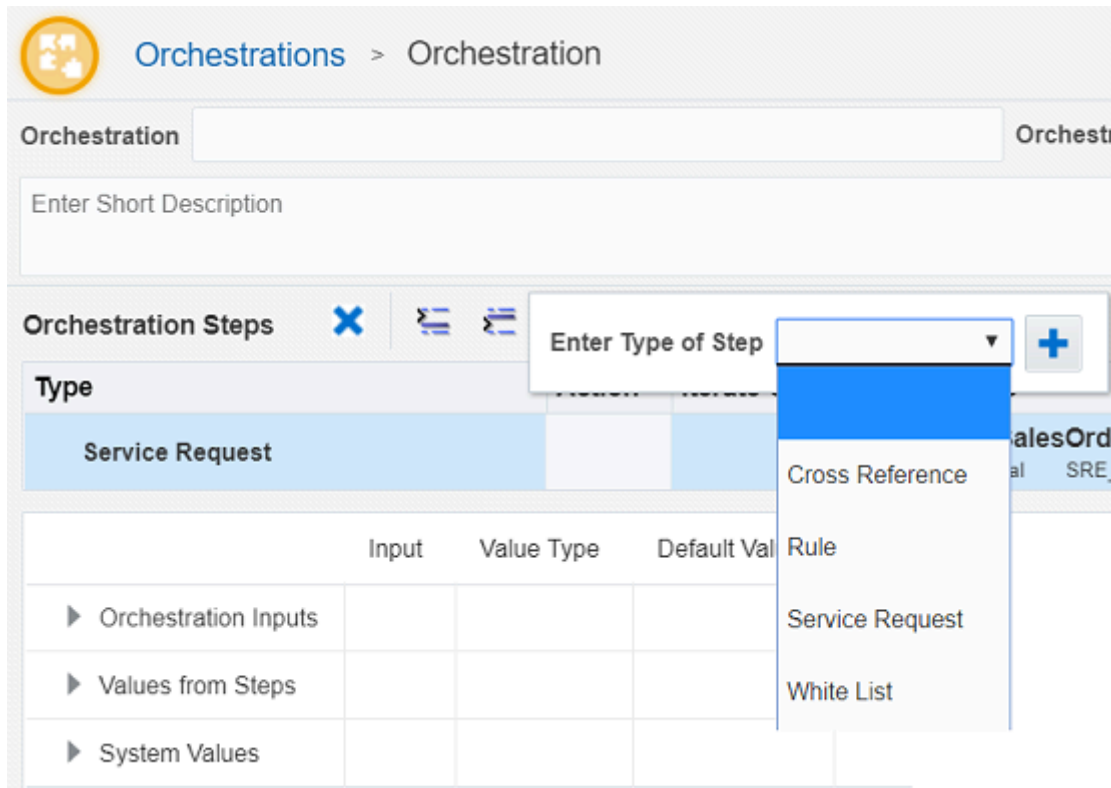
Orchestrations > Orchestration

Orchestration Orchestr

Enter Short Description

Orchestration Steps

Enter Type of Step

Type

Service Request

alesOrd
al SRE

Cross Reference

Rule

Service Request

White List

| | Input | Value Type | Default Val |
|---|---|---|---|
| Orchestration Inputs | | | |
| Values from Steps | | | |
| System Values | | | |